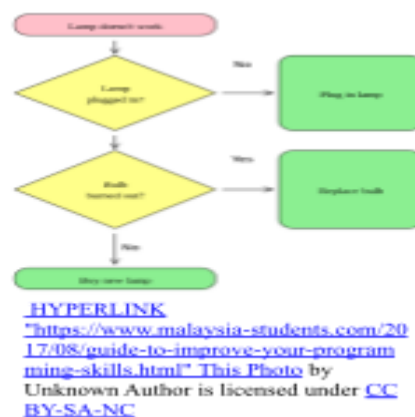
Lamp doesn't work

Lamp plugged in?

No

Plug in lamp

Bulb burned out?

Yes

Replace bulb

No

Buy new lamp

HYPERLINK "https://www.malaysia-students.com/2017/08/guide-to-improve-your-programming-skills.html" This Photo by Unknown Author is licensed under CC BY-SA-NC